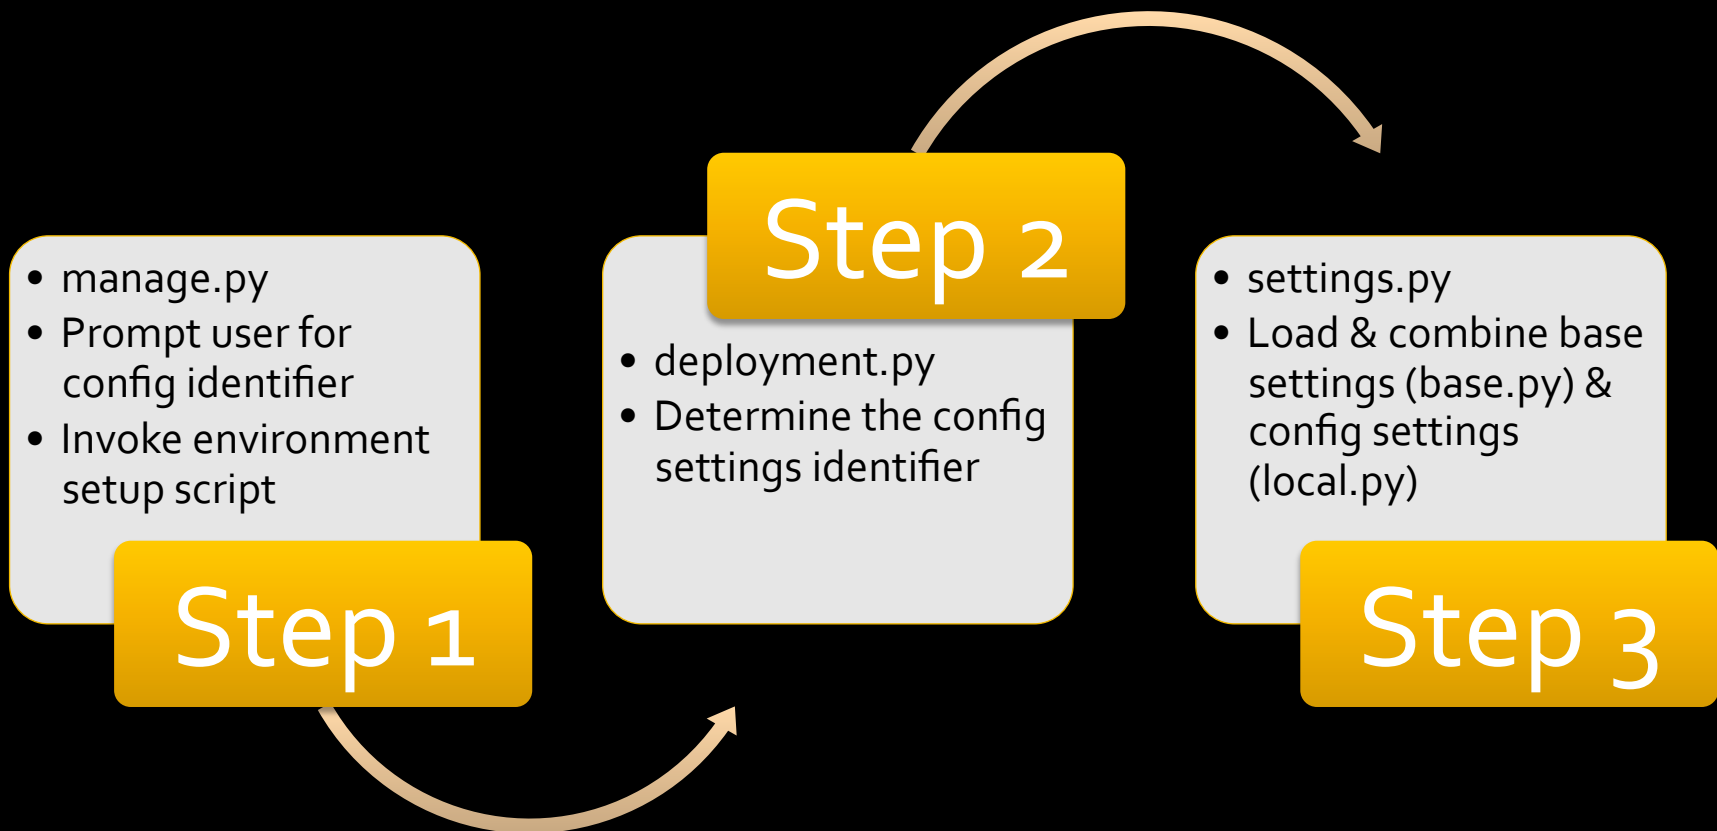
• manage.py
• Prompt user for config identifier
• Invoke environment setup script

Step 1

Step 2

• deployment.py
• Determine the config settings identifier

• settings.py
• Load & combine base settings (base.py) & config settings (local.py)

Step 3